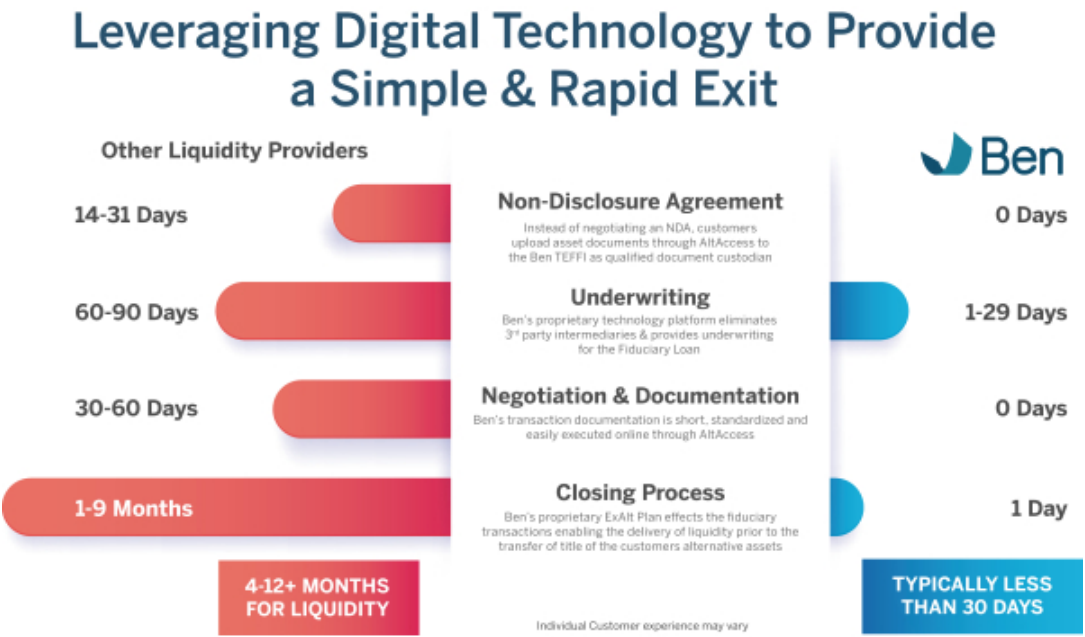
Leveraging Digital Technology to Provide a Simple & Rapid Exit

Other Liquidity Providers

Ben

14-31 Days

Non-Disclosure Agreement

Instead of negotiating an NDA, customers upload asset documents through AltAccess to the Ben TEFFI as qualified document custodian

0 Days

60-90 Days

Underwriting

Ben's proprietary technology platform eliminates 3rd party intermediaries & provides underwriting for the Fiduciary Loan

1-29 Days

30-60 Days

Negotiation & Documentation

Ben's transaction documentation is short, standardized and easily executed online through AltAccess

0 Days

1-9 Months

Closing Process

Ben's proprietary ExAlt Plan effects the fiduciary transactions enabling the delivery of liquidity prior to the transfer of title of the customers alternative assets

1 Day

4-12+ MONTHS FOR LIQUIDITY

Individual Customer experience may vary

TYPICALLY LESS THAN 30 DAYS